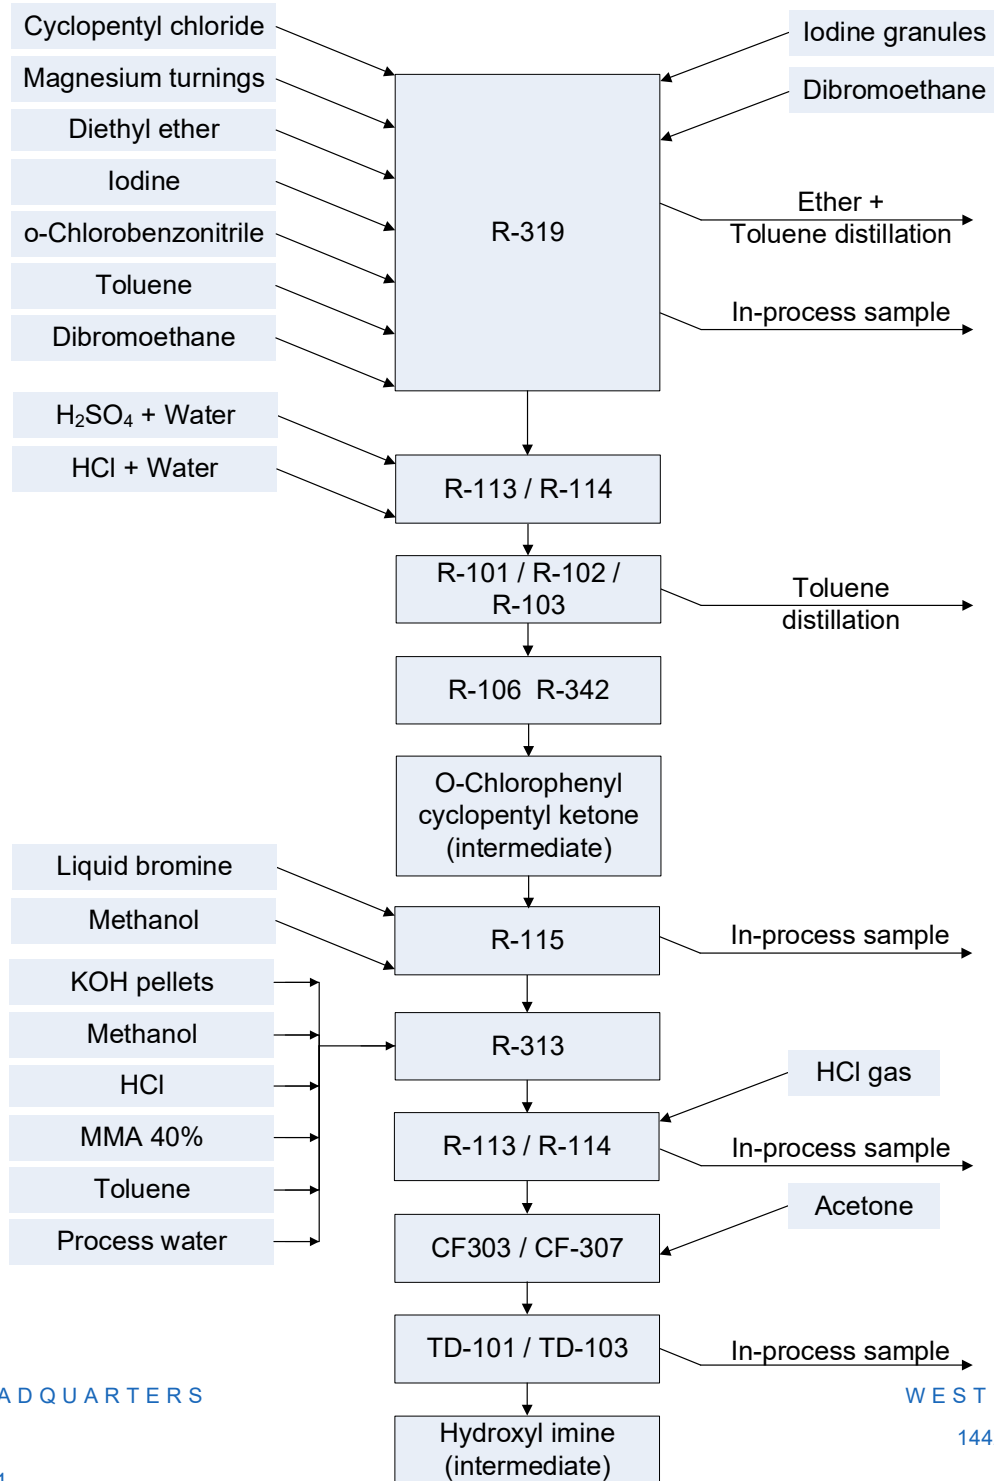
Cyclopentyl chloride

Magnesium turnings

Diethyl ether

Iodine

o-Chlorobenzonitrile

Toluene

Dibromoethane

Iodine granules

Dibromoethane

R-319

Ether + Toluene distillation

In-process sample

$H_2SO_4$ + Water

HCl + Water

R-113 / R-114

R-101 / R-102 / R-103

Toluene distillation

R-106 R-342

O-Chlorophenyl cyclopentyl ketone (intermediate)

Liquid bromine

Methanol

R-115

In-process sample

KOH pellets

Methanol

HCl

MMA 40%

Toluene

Process water

R-313

HCl gas

R-113 / R-114

In-process sample

Acetone

CF303 / CF-307

TD-101 / TD-103

In-process sample

ADQUARTERS

WEST

144

Hydroxyl imine (intermediate)